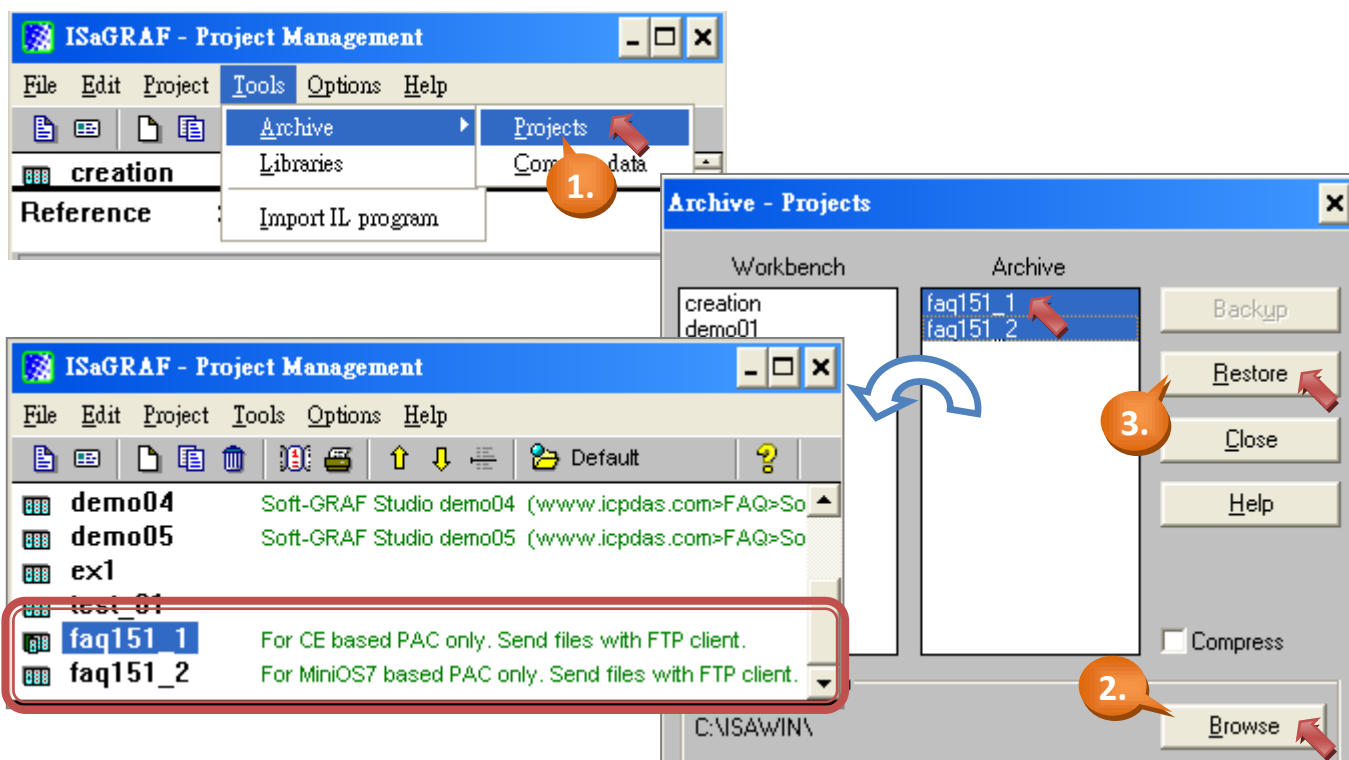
ISaGRAF - Project Management

File Edit Project Tools Options Help

creation

Reference

Archive
Libraries
Import IL program

Projects
Com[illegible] data

1.

Archive - Projects

Workbench
creation
demo01

Archive
faq151_1
faq151_2

Backup
Restore
Close
Help

3.

Compress

2.

C:\ISAWIN\

Browse

ISaGRAF - Project Management

File Edit Project Tools Options Help

Default

demo04 Soft-GRAF Studio demo04 (www.icpdas.com>FAQ>So
demo05 Soft-GRAF Studio demo05 (www.icpdas.com>FAQ>So
ex1
test_01
faq151_1 For CE based PAC only. Send files with FTP client.
faq151_2 For MiniOS7 based PAC only. Send files with FTP client.